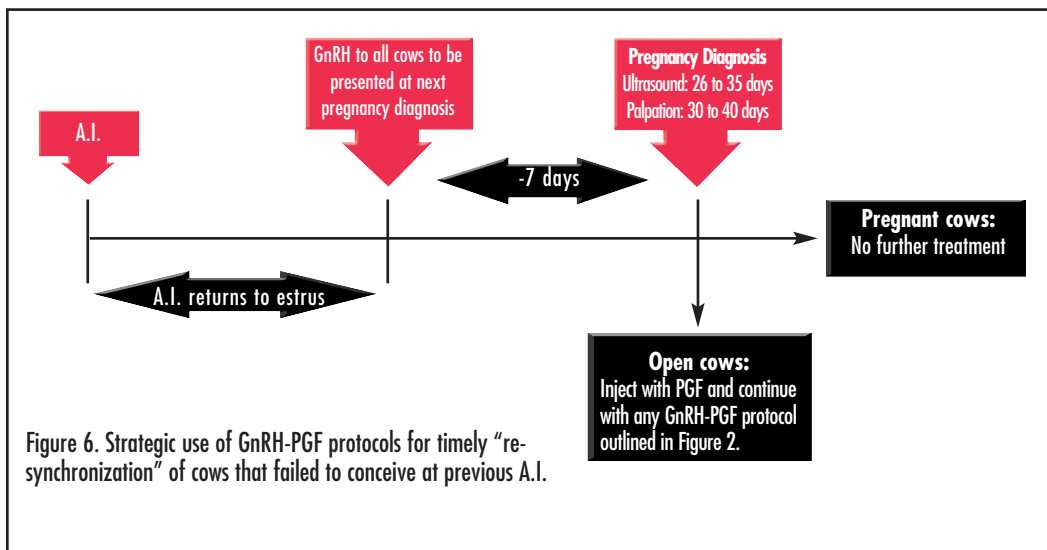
A.I.

GnRH to all cows to be presented at next pregnancy diagnosis

-7 days

Pregnancy Diagnosis
Ultrasound: 26 to 35 days
Palpation: 30 to 40 days

Pregnant cows:
No further treatment

A.I. returns to estrus

Open cows:
Inject with PGF and continue with any GnRH-PGF protocol outlined in Figure 2.

Figure 6. Strategic use of GnRH-PGF protocols for timely "re-synchronization" of cows that failed to conceive at previous A.I.